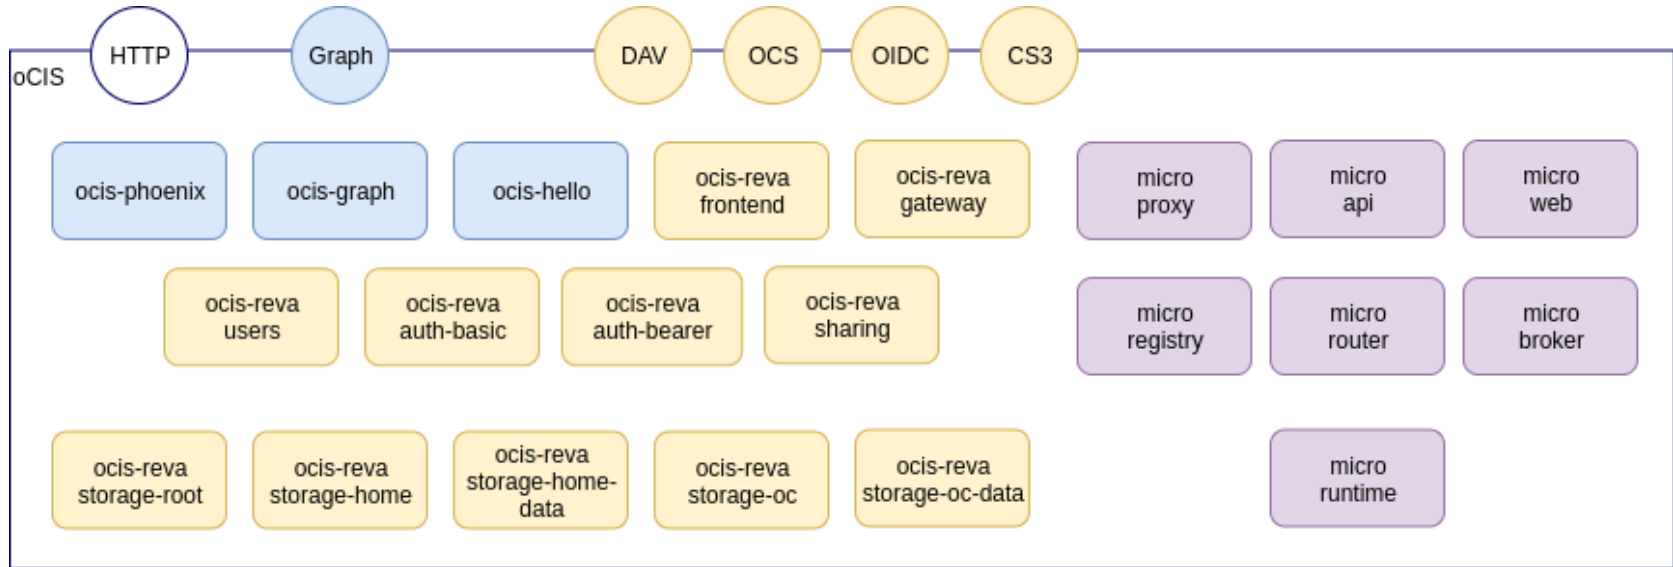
HTTP Graph DAV OCS OIDC CS3

oCIS

ocis-phoenix
ocis-graph
ocis-hello
ocis-reva frontend
ocis-reva gateway
micro proxy
micro api
micro web

ocis-reva users
ocis-reva auth-basic
ocis-reva auth-bearer
ocis-reva sharing
micro registry
micro router
micro broker

ocis-reva storage-root
ocis-reva storage-home
ocis-reva storage-home-data
ocis-reva storage-oc
ocis-reva storage-oc-data
micro runtime